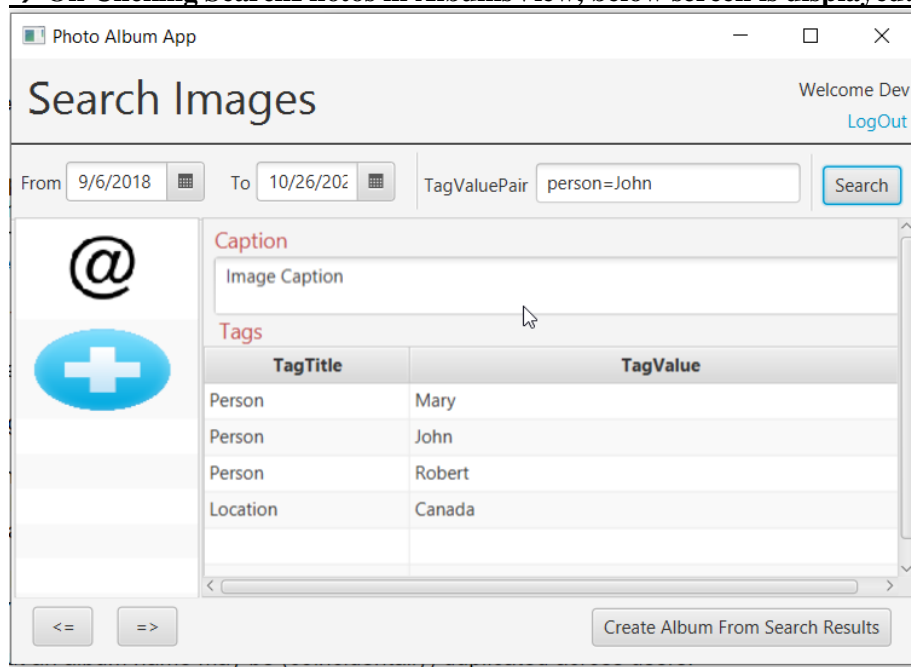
Photo Album App

Search Images

Welcome Dev
LogOut

From 9/6/2018 To 10/26/202 TagValuePair person=John Search

@

Caption

Image Caption

Tags

| TagTitle | TagValue |
|---|---|
| Person | Mary |
| Person | John |
| Person | Robert |
| Location | Canada |

<= =>

Create Album From Search Results